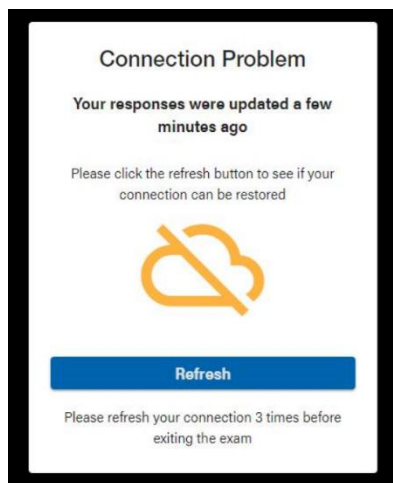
Connection Problem

Your responses were updated a few minutes ago

Please click the refresh button to see if your connection can be restored

Refresh

Please refresh your connection 3 times before exiting the exam